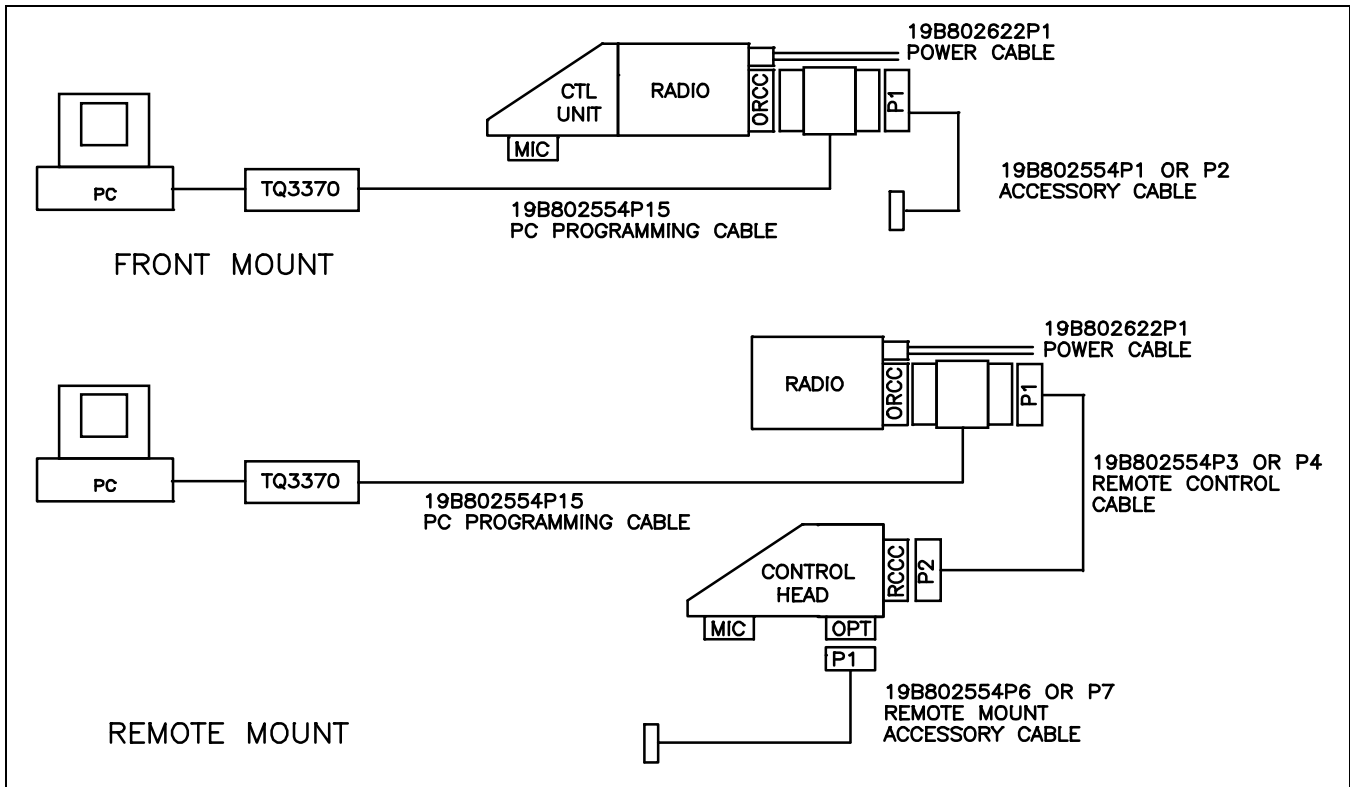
19B802622P1
POWER CABLE

CTL UNIT

RADIO

ORCC

P1

MIC

PC

TQ3370

19B802554P1 OR P2
ACCESSORY CABLE

19B802554P15
PC PROGRAMMING CABLE

FRONT MOUNT

19B802622P1
POWER CABLE

RADIO

ORCC

P1

PC

TQ3370

19B802554P15
PC PROGRAMMING CABLE

19B802554P3 OR P4
REMOTE CONTROL
CABLE

CONTROL HEAD

RCCC

P2

MIC

OPT

P1

19B802554P6 OR P7
REMOTE MOUNT
ACCESSORY CABLE

REMOTE MOUNT